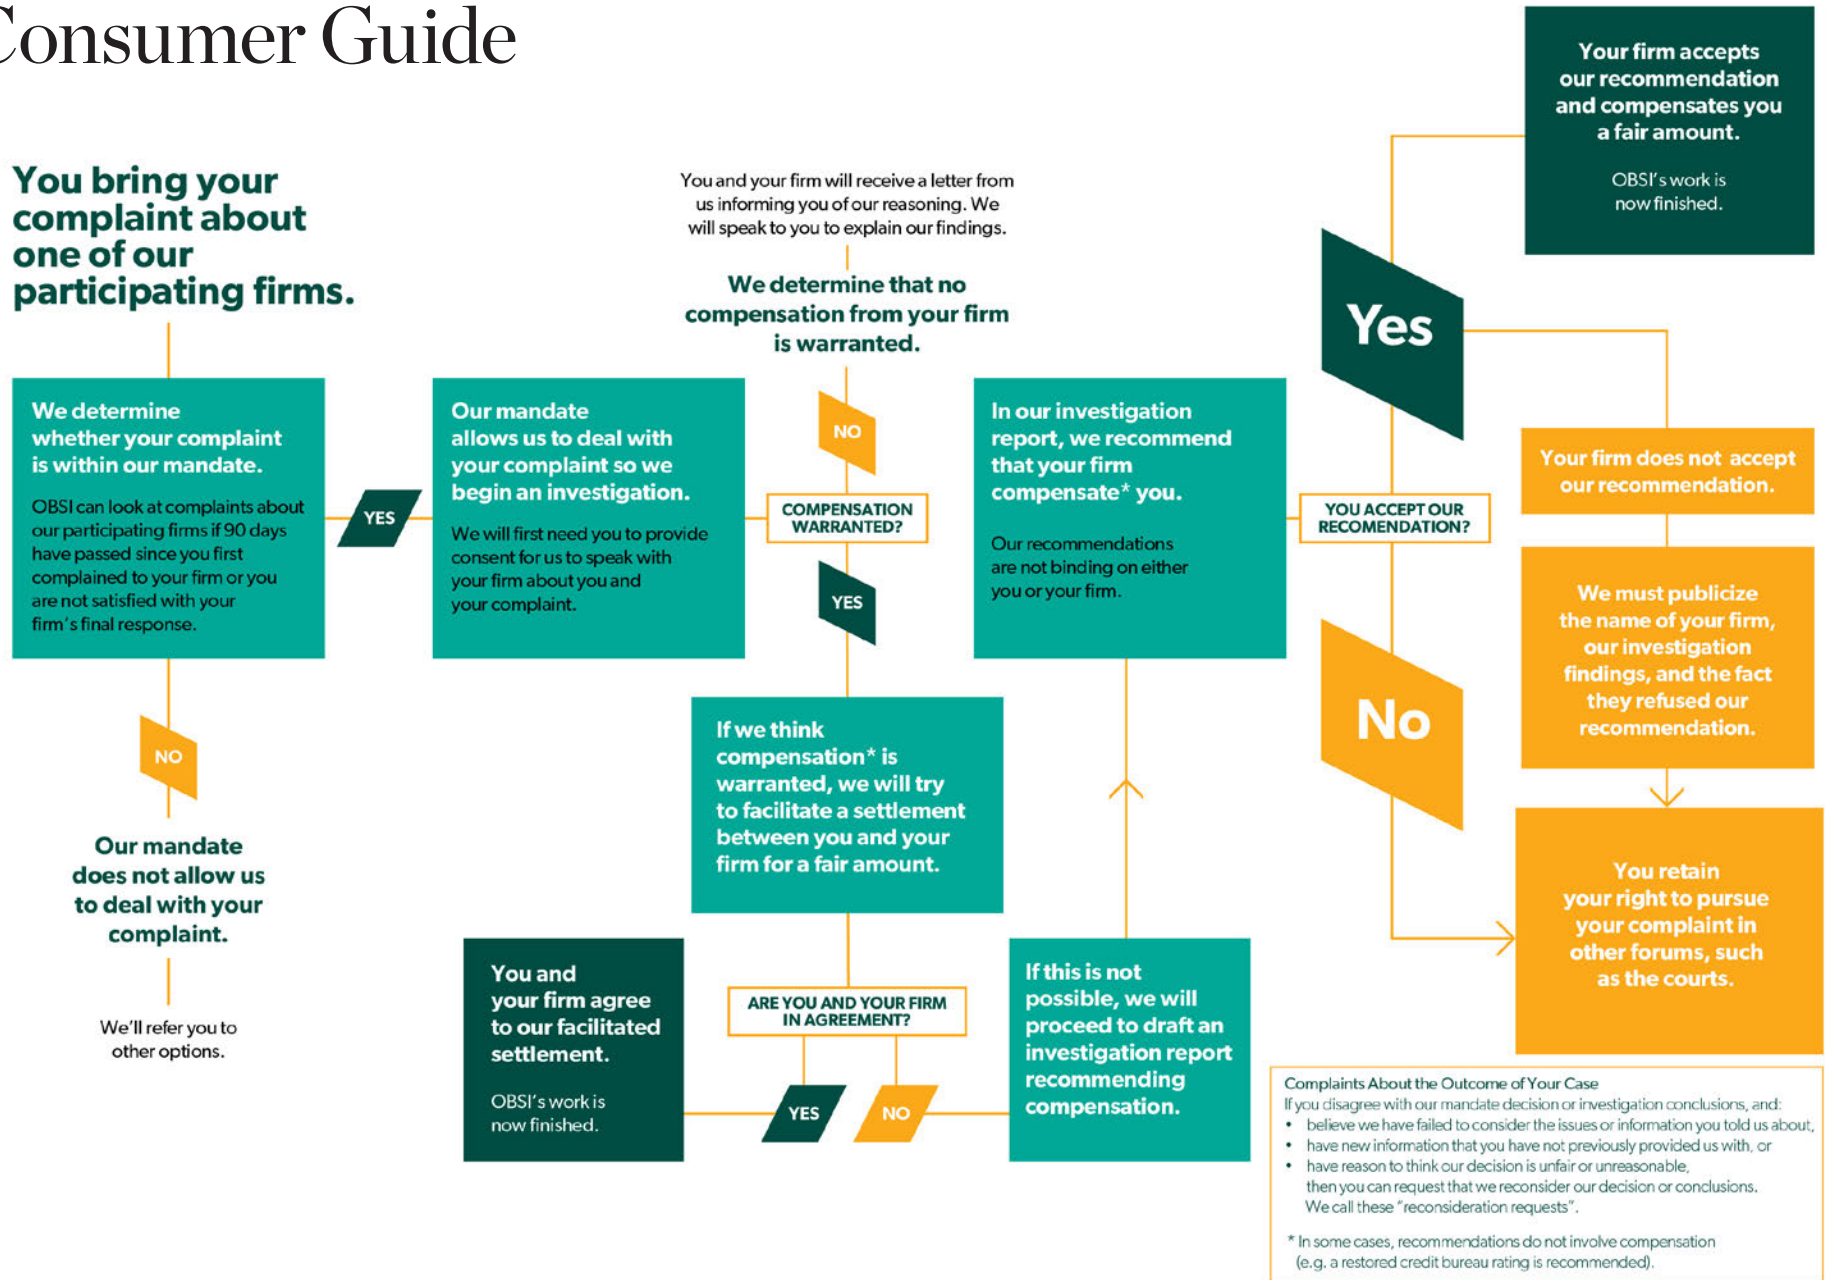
Consumer Guide

You bring your complaint about one of our participating firms.

We determine whether your complaint is within our mandate.

OBSI can look at complaints about our participating firms if 90 days have passed since you first complained to your firm or you are not satisfied with your firm's final response.

YES

NO

Our mandate does not allow us to deal with your complaint.

We'll refer you to other options.

Our mandate allows us to deal with your complaint so we begin an investigation.

We will first need you to provide consent for us to speak with your firm about you and your complaint.

You and your firm will receive a letter from us informing you of our reasoning. We will speak to you to explain our findings.

We determine that no compensation from your firm is warranted.

NO

COMPENSATION WARRANTED?

YES

If we think compensation* is warranted, we will try to facilitate a settlement between you and your firm for a fair amount.

ARE YOU AND YOUR FIRM IN AGREEMENT?

YES

NO

You and your firm agree to our facilitated settlement.

OBSI's work is now finished.

If this is not possible, we will proceed to draft an investigation report recommending compensation.

In our investigation report, we recommend that your firm compensate* you.

Our recommendations are not binding on either you or your firm.

YOU ACCEPT OUR RECOMENDATION?

Yes

No

Your firm accepts our recommendation and compensates you a fair amount.

OBSI's work is now finished.

Your firm does not accept our recommendation.

We must publicize the name of your firm, our investigation findings, and the fact they refused our recommendation.

You retain your right to pursue your complaint in other forums, such as the courts.

Complaints About the Outcome of Your Case
If you disagree with our mandate decision or investigation conclusions, and:
• believe we have failed to consider the issues or information you told us about,
• have new information that you have not previously provided us with, or
• have reason to think our decision is unfair or unreasonable,
then you can request that we reconsider our decision or conclusions. We call these "reconsideration requests".

* In some cases, recommendations do not involve compensation (e.g. a restored credit bureau rating is recommended).